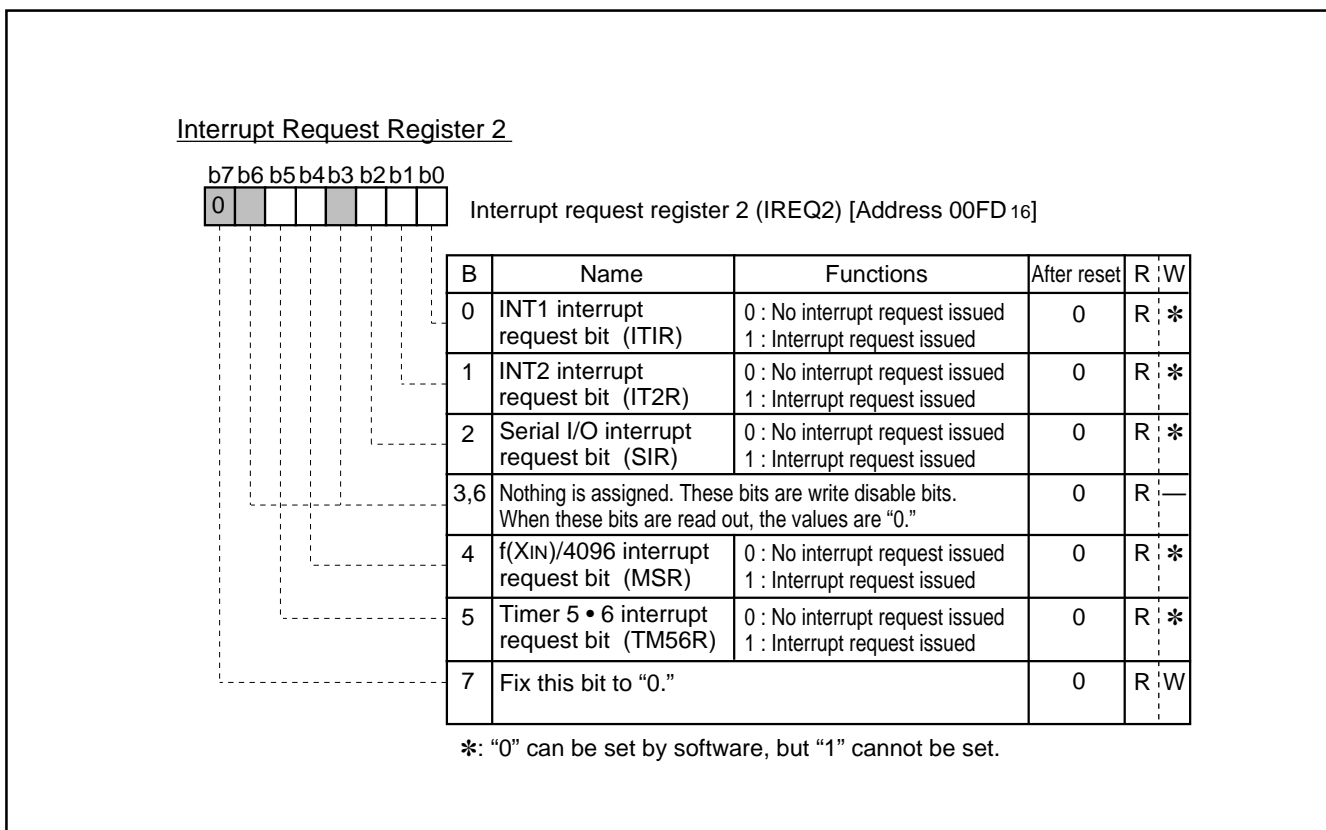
Interrupt Request Register 2

b7 b6 b5 b4 b3 b2 b1 b0

0

Interrupt request register 2 (IREQ2) [Address 00FD$_{16}$]

| B | Name | Functions | After reset | R | W |
|---|---|---|---|---|---|
| 0 | INT1 interrupt request bit (ITIR) | 0 : No interrupt request issued<br>1 : Interrupt request issued | 0 | R | ✻ |
| 1 | INT2 interrupt request bit (IT2R) | 0 : No interrupt request issued<br>1 : Interrupt request issued | 0 | R | ✻ |
| 2 | Serial I/O interrupt request bit (SIR) | 0 : No interrupt request issued<br>1 : Interrupt request issued | 0 | R | ✻ |
| 3,6 | Nothing is assigned. These bits are write disable bits. When these bits are read out, the values are “0.” | | 0 | R | — |
| 4 | f(XIN)/4096 interrupt request bit (MSR) | 0 : No interrupt request issued<br>1 : Interrupt request issued | 0 | R | ✻ |
| 5 | Timer 5 • 6 interrupt request bit (TM56R) | 0 : No interrupt request issued<br>1 : Interrupt request issued | 0 | R | ✻ |
| 7 | Fix this bit to “0.” | | 0 | R | W |

✻: “0” can be set by software, but “1” cannot be set.